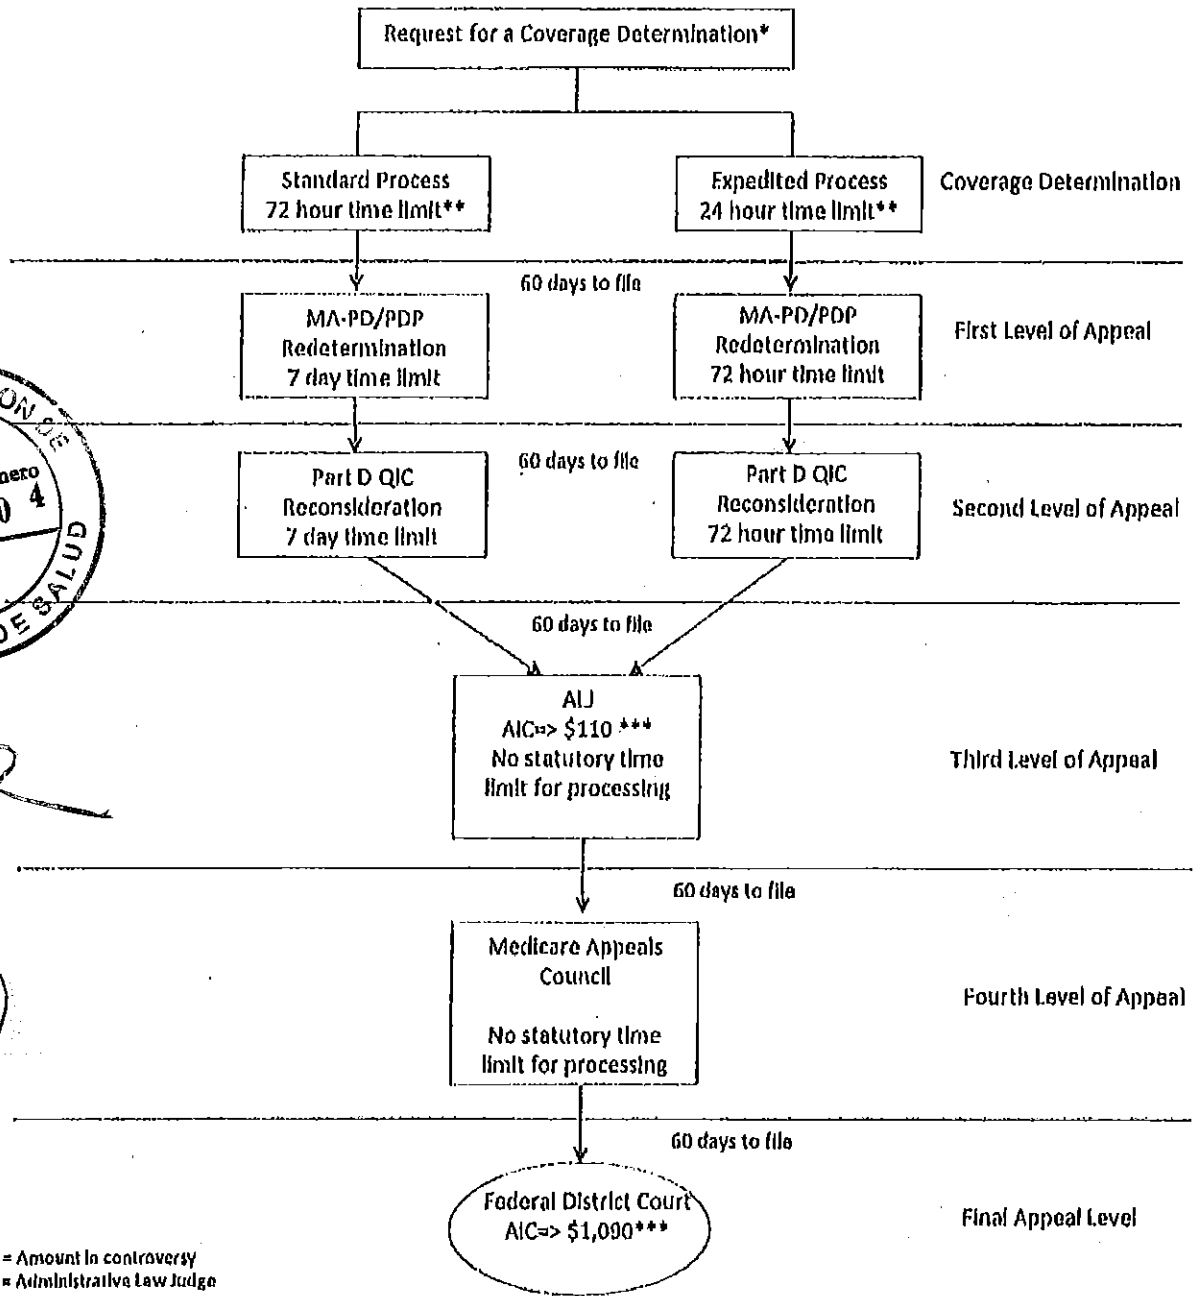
Request for a Coverage Determination*

Standard Process
72 hour time limit**

Expedited Process
24 hour time limit**

Coverage Determination

60 days to file

MA-PD/PDP
Redetermination
7 day time limit

MA-PD/PDP
Redetermination
72 hour time limit

First Level of Appeal

ON DE
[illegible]nero
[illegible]0 4
DE SALUD

60 days to file

Part D QIC
Reconsideration
7 day time limit

Part D QIC
Reconsideration
72 hour time limit

Second Level of Appeal

60 days to file

ALJ
AIC=> $110 ***
No statutory time limit for processing

Third Level of Appeal

60 days to file

Medicare Appeals Council

No statutory time limit for processing

Fourth Level of Appeal

60 days to file

Federal District Court
AIC=> $1,090***

Final Appeal Level

= Amount in controversy
= Administrative Law Judge